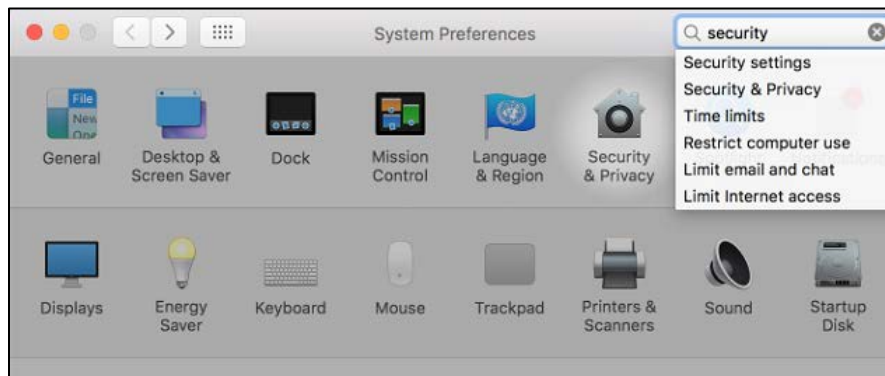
System Preferences

security

Security settings
Security & Privacy
Time limits
Restrict computer use
Limit email and chat
Limit Internet access

File
New
One

General

Desktop & Screen Saver

Dock

Mission Control

Language & Region

Security & Privacy

Displays

Energy Saver

Keyboard

Mouse

Trackpad

Printers & Scanners

Sound

Startup Disk